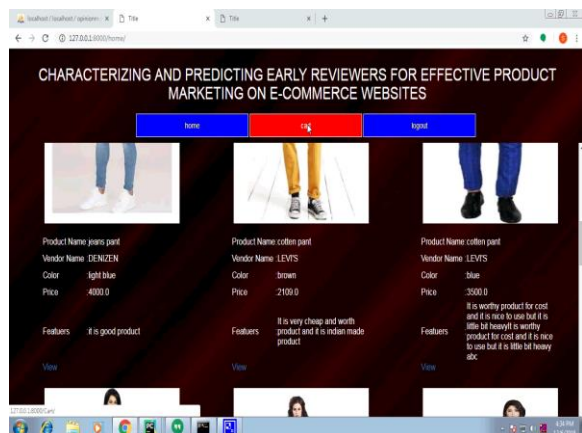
localhost / localhost / ajaxiomi × Title × Title × +

127.0.0.1:8000/home/

CHARACTERIZING AND PREDICTING EARLY REVIEWERS FOR EFFECTIVE PRODUCT MARKETING ON E-COMMERCE WEBSITES

home cart logout

Product Name jeans pant
Vendor Name :DENIZEN
Color light blue
Price 4000.0
Featuers it is good product
View

Product Name cotten pant
Vendor Name :LEVI'S
Color brown
Price 2109.0
Featuers It is very cheap and worth product and it is indian made product
View

Product Name cotten pant
Vendor Name :LEVI'S
Color blue
Price 3500.0
Featuers It is worthy product for cost and it is nice to use but it is little bit heavyIt is worthy product for cost and it is nice to use but it is little bit heavy abc
View

127.0.0.1:8000/Cart/